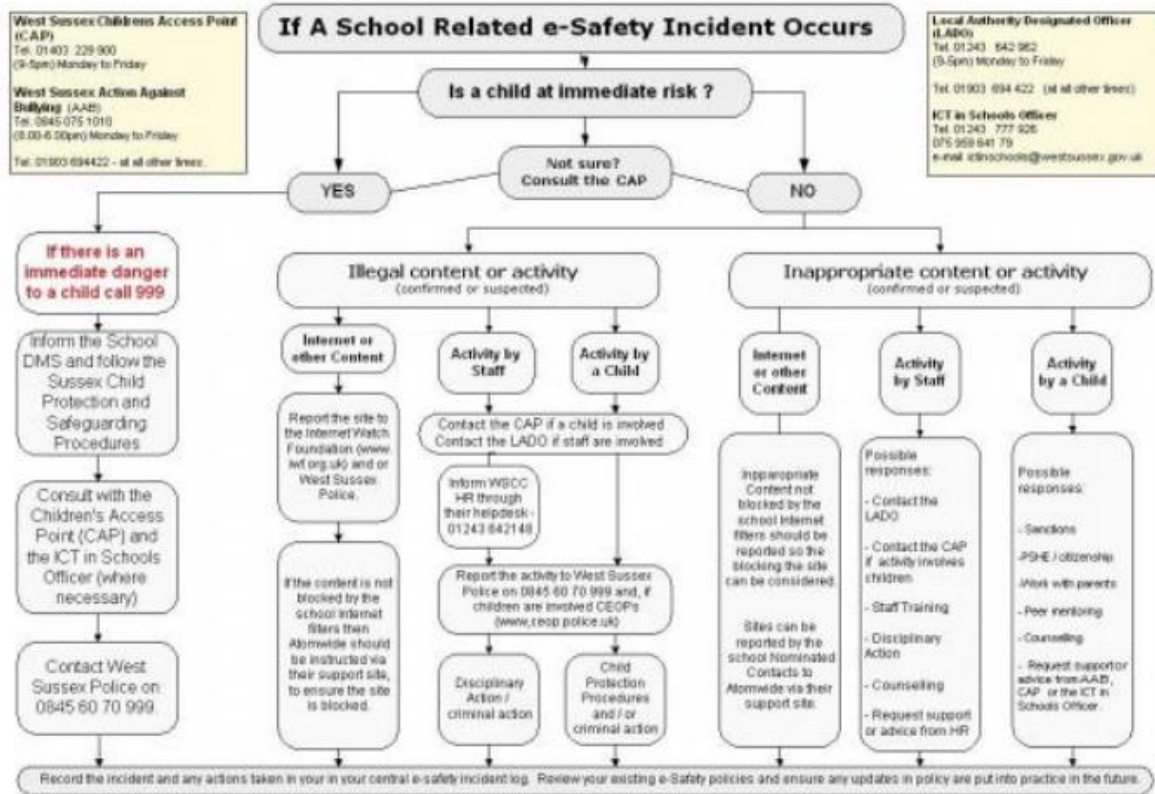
West Sussex Childrens Access Point (CAP)
Tel. 01403 229 900
(9-5pm) Monday to Friday

West Sussex Action Against Bullying (AAB)
Tel. 0845 075 1010
(8.00-6.00pm) Monday to Friday

Tel. 01903 694422 - at all other times.

If A School Related e-Safety Incident Occurs

Local Authority Designated Officer (LADO)
Tel. 01243 642 962
(9-5pm) Monday to Friday

Tel. 01903 694 422 (at all other times)

ICT in Schools Officer
Tel. 01243 777 926
075 959 641 79
e-mail ictinschools@westsussex.gov.uk

Is a child at immediate risk ?

Not sure? Consult the CAP

YES

NO

If there is an immediate danger to a child call 999

Inform the School DMS and follow the Sussex Child Protection and Safeguarding Procedures

Consult with the Children's Access Point (CAP) and the ICT in Schools Officer (where necessary)

Contact West Sussex Police on 0845 60 70 999.

Illegal content or activity
(confirmed or suspected)

Internet or other Content

Report the site to the Internet Watch Foundation (www.iwf.org.uk) and or West Sussex Police.

If the content is not blocked by the school internet filters then Atomwide should be instructed via their support site, to ensure the site is blocked.

Activity by Staff

Activity by a Child

Contact the CAP if a child is involved
Contact the LADO if staff are involved

Inform WSCC HR through their helpdesk - 01243 642148

Report the activity to West Sussex Police on 0845 60 70 999 and, if children are involved CEOPs (www.ceop.police.uk)

Disciplinary Action / criminal action

Child Protection Procedures and / or criminal action

Inappropriate content or activity
(confirmed or suspected)

Internet or other Content

Inappropriate Content not blocked by the school internet filters should be reported so the blocking the site can be considered.

Sites can be reported by the school Nominated Contacts to Atomwide via their support site.

Activity by Staff

Possible responses:

- Contact the LADO

- Contact the CAP if activity involves children

- Staff Training

- Disciplinary Action

- Counselling

- Request support or advice from HR

Activity by a Child

Possible responses:

- Sanctions

-PSHE / citizenship

-Work with parents

- Peer mentoring

- Counselling

- Request support or advice from AAB, CAP or the ICT in Schools Officer.

Record the incident and any actions taken in your in your central e-safety incident log. Review your existing e-Safety policies and ensure any updates in policy are put into practice in the future.